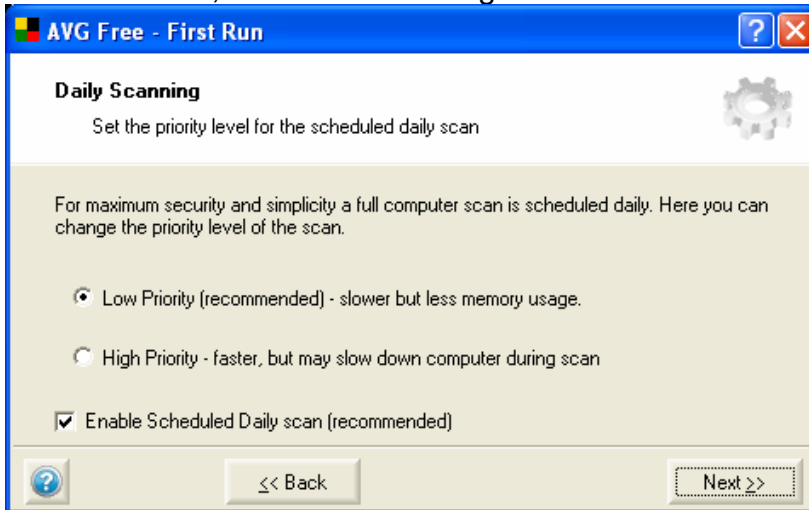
AVG Free - First Run

Daily Scanning

Set the priority level for the scheduled daily scan

For maximum security and simplicity a full computer scan is scheduled daily. Here you can change the priority level of the scan.

Low Priority (recommended) - slower but less memory usage.

High Priority - faster, but may slow down computer during scan

Enable Scheduled Daily scan (recommended)

<< Back

Next >>